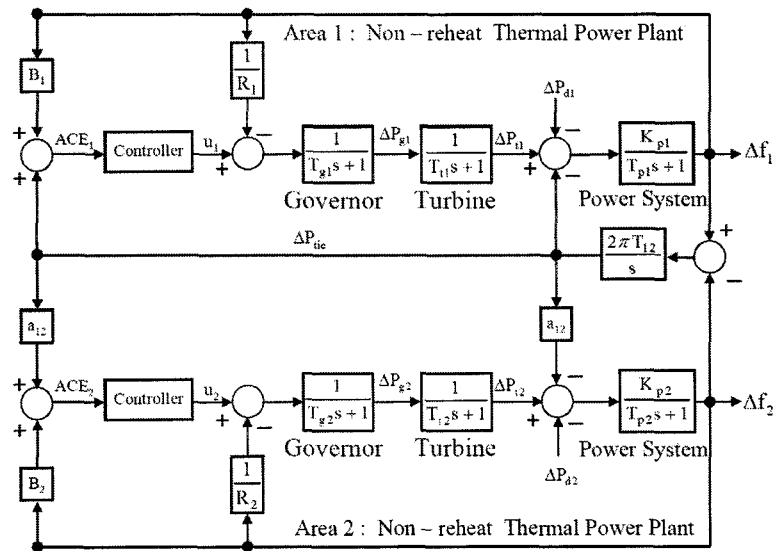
Area 1 : Non – reheat Thermal Power Plant

$B_1$

$\frac{1}{R_1}$

$\Delta P_{d1}$

+ $ACE_1$ Controller $u_1$ – + $\frac{1}{T_{g1}s+1}$ $\Delta P_{g1}$ $\frac{1}{T_{t1}s+1}$ $\Delta P_{t1}$ – + – $\frac{K_{p1}}{T_{p1}s+1}$ $\Delta f_1$

+ Governor Turbine Power System

+

$\Delta P_{tie}$ $\frac{2\pi T_{12}}{s}$ –

$a_{12}$ $a_{12}$

+ $ACE_2$ Controller $u_2$ + – $\frac{1}{T_{g2}s+1}$ $\Delta P_{g2}$ $\frac{1}{T_{t2}s+1}$ $\Delta P_{t2}$ – + – $\frac{K_{p2}}{T_{p2}s+1}$ $\Delta f_2$

+ Governor Turbine Power System

$\frac{1}{R_2}$ $\Delta P_{d2}$

$B_2$

Area 2 : Non – reheat Thermal Power Plant